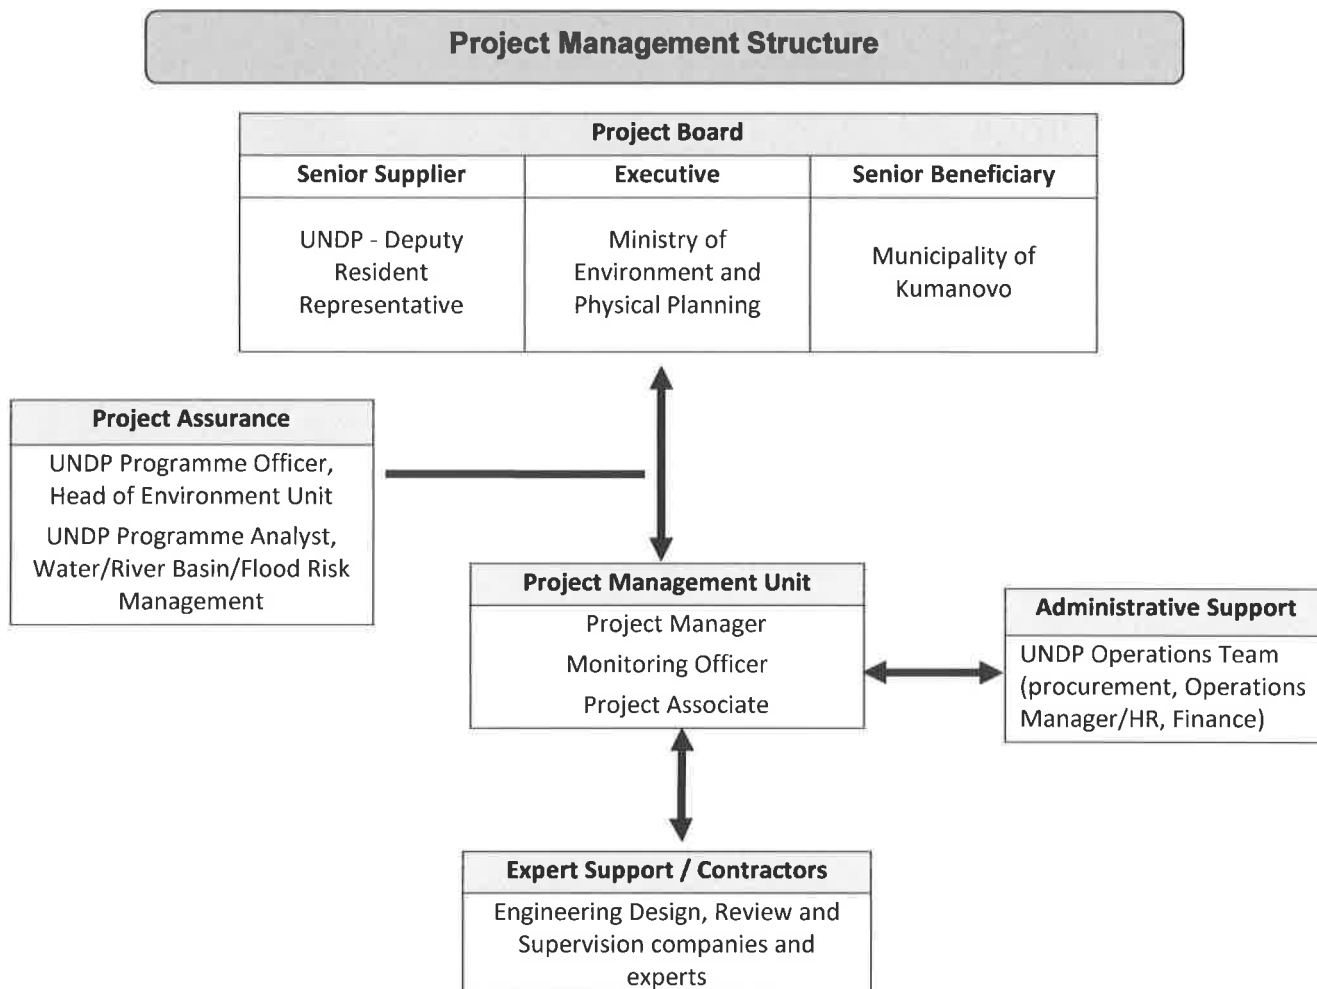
Project Management Structure

| Project Board | | |
|---|---|---|
| Senior Supplier | Executive | Senior Beneficiary |
| UNDP - Deputy Resident Representative | Ministry of Environment and Physical Planning | Municipality of Kumanovo |

Project Assurance
UNDP Programme Officer, Head of Environment Unit
UNDP Programme Analyst, Water/River Basin/Flood Risk Management

Project Management Unit
Project Manager
Monitoring Officer
Project Associate

Administrative Support
UNDP Operations Team (procurement, Operations Manager/HR, Finance)

Expert Support / Contractors
Engineering Design, Review and Supervision companies and experts